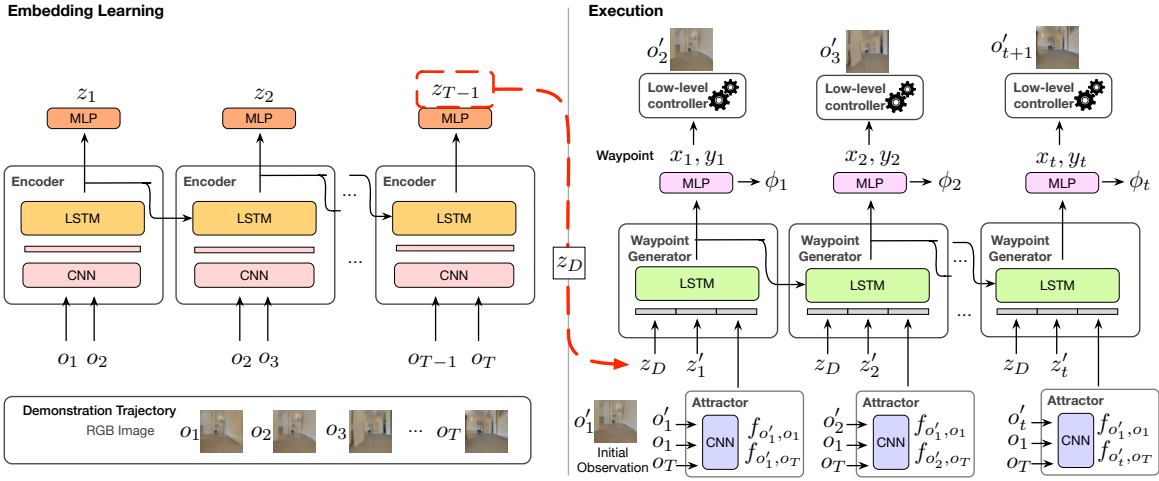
Embedding Learning

$z_1$
MLP
$z_2$
MLP
$z_{T-1}$
MLP

Encoder
LSTM
CNN
Encoder
LSTM
CNN
...
...
Encoder
LSTM
CNN

$o_1$ $o_2$
$o_2$ $o_3$
$o_{T-1}$ $o_T$

Demonstration Trajectory
RGB Image $o_1$ $o_2$ $o_3$ ... $o_T$

$z_D$

Execution

$o'_2$
Low-level controller
$o'_3$
Low-level controller
$o'_{t+1}$
Low-level controller

Waypoint $x_1, y_1$
$x_2, y_2$
$x_t, y_t$

MLP $\phi_1$
MLP $\phi_2$
MLP $\phi_t$

Waypoint Generator
LSTM
Waypoint Generator
LSTM
...
...
Waypoint Generator
LSTM

$z_D$ $z'_1$
$z_D$ $z'_2$
$z_D$ $z'_t$

$o'_1$
Initial Observation
Attractor
$o'_1$
$o_1$
$o_T$
CNN
$f_{o'_1, o_1}$
$f_{o'_1, o_T}$

Attractor
$o'_2$
$o_1$
$o_T$
CNN
$f_{o'_1, o_1}$
$f_{o'_2, o_T}$

Attractor
$o'_t$
$o_1$
$o_T$
CNN
$f_{o'_1, o_1}$
$f_{o'_t, o_T}$